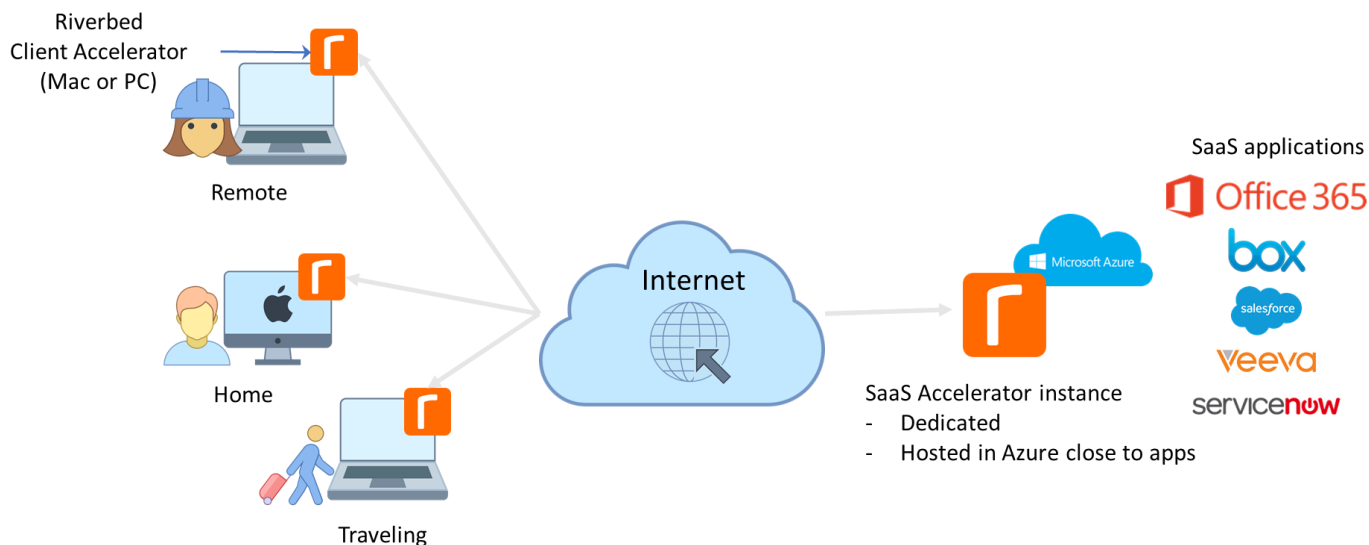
Riverbed Client Accelerator (Mac or PC)

Remote

Home

Traveling

Internet

Microsoft Azure

SaaS Accelerator instance
- Dedicated
- Hosted in Azure close to apps

SaaS applications

Office 365

box

salesforce

veeva

servicenow